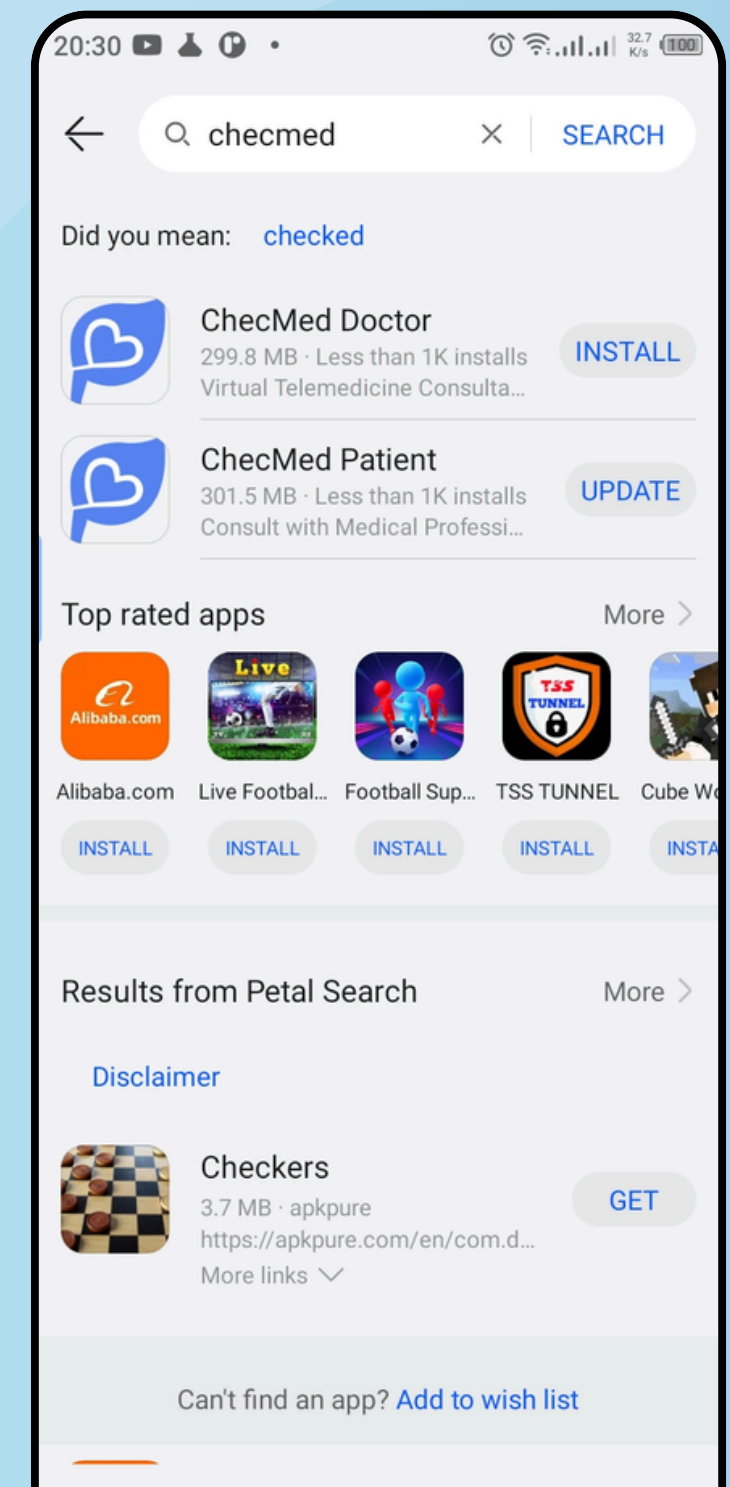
20:30

32.7 K/s 100

checmed

SEARCH

Did you mean: checked

ChecMed Doctor
299.8 MB · Less than 1K installs
Virtual Telemedicine Consulta...

INSTALL

ChecMed Patient
301.5 MB · Less than 1K installs
Consult with Medical Professi...

UPDATE

Top rated apps

More

Alibaba.com

Live

TSS TUNNEL

Alibaba.com

Live Footbal...

Football Sup...

TSS TUNNEL

Cube Wo

INSTALL

INSTALL

INSTALL

INSTALL

INSTA

Results from Petal Search

More

Disclaimer

Checkers
3.7 MB · apkpure
https://apkpure.com/en/com.d...
More links

GET

Can't find an app? Add to wish list